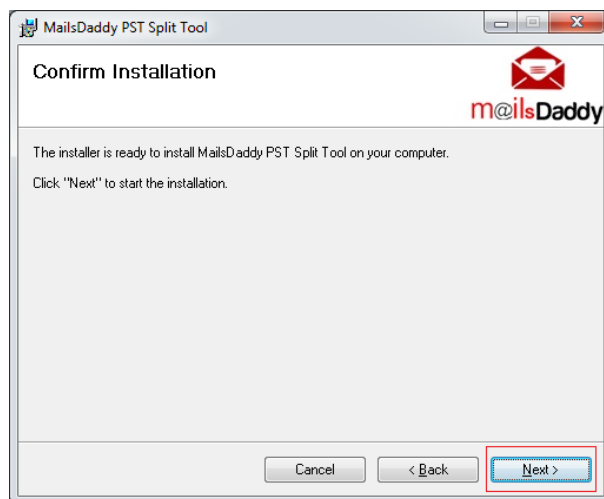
MailsDaddy PST Split Tool

Confirm Installation

m@ilsDaddy

The installer is ready to install MailsDaddy PST Split Tool on your computer.

Click "Next" to start the installation.

Cancel

< Back

Next >